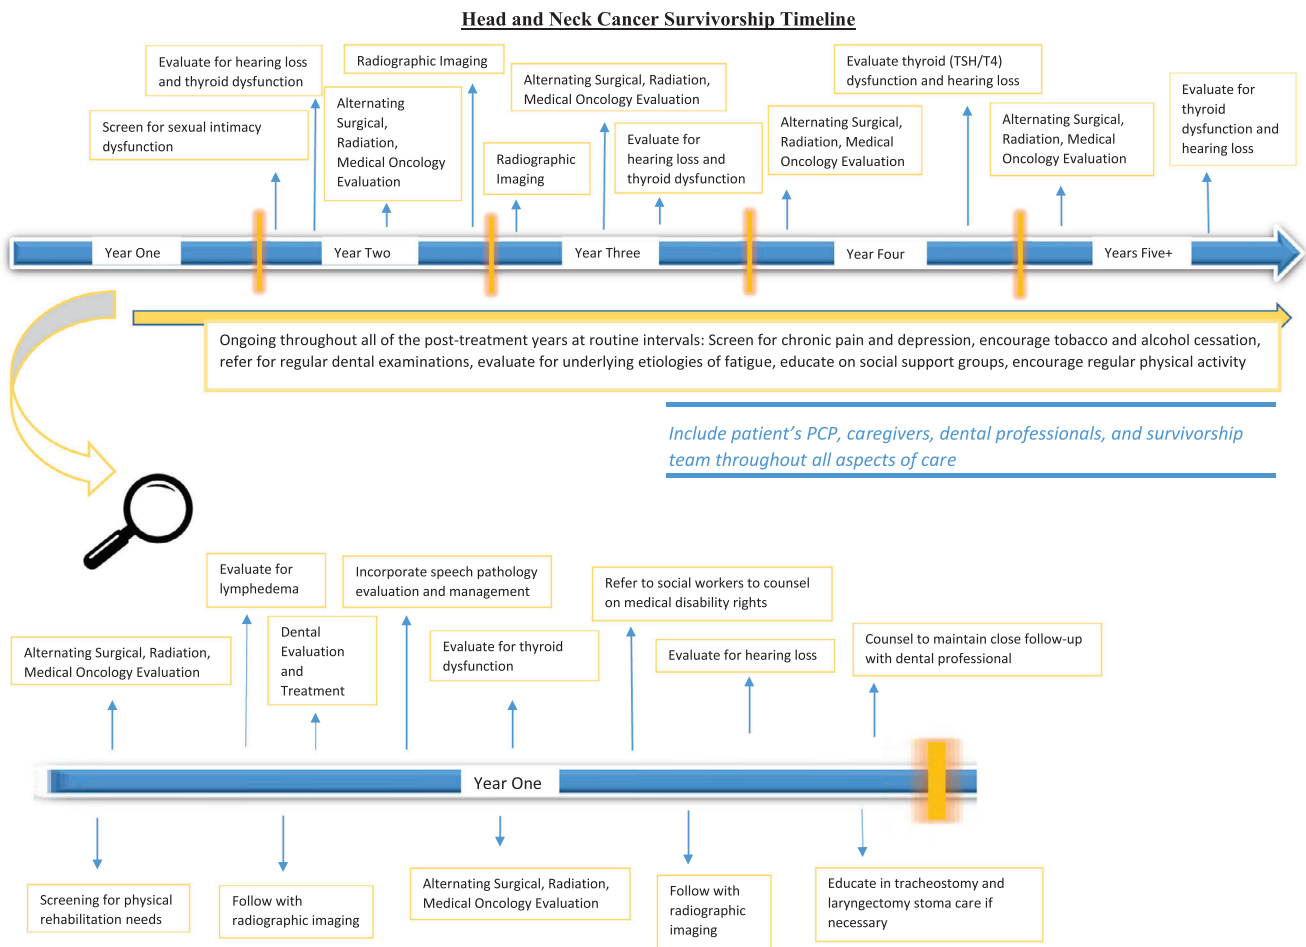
Head and Neck Cancer Survivorship Timeline

Screen for sexual intimacy dysfunction

Evaluate for hearing loss and thyroid dysfunction

Alternating Surgical, Radiation, Medical Oncology Evaluation

Radiographic Imaging

Radiographic Imaging

Alternating Surgical, Radiation, Medical Oncology Evaluation

Evaluate for hearing loss and thyroid dysfunction

Alternating Surgical, Radiation, Medical Oncology Evaluation

Evaluate thyroid (TSH/T4) dysfunction and hearing loss

Alternating Surgical, Radiation, Medical Oncology Evaluation

Evaluate for thyroid dysfunction and hearing loss

Year One

Year Two

Year Three

Year Four

Years Five+

Ongoing throughout all of the post-treatment years at routine intervals: Screen for chronic pain and depression, encourage tobacco and alcohol cessation, refer for regular dental examinations, evaluate for underlying etiologies of fatigue, educate on social support groups, encourage regular physical activity

Include patient's PCP, caregivers, dental professionals, and survivorship team throughout all aspects of care

Alternating Surgical, Radiation, Medical Oncology Evaluation

Evaluate for lymphedema

Dental Evaluation and Treatment

Incorporate speech pathology evaluation and management

Evaluate for thyroid dysfunction

Refer to social workers to counsel on medical disability rights

Evaluate for hearing loss

Counsel to maintain close follow-up with dental professional

Year One

Screening for physical rehabilitation needs

Follow with radiographic imaging

Alternating Surgical, Radiation, Medical Oncology Evaluation

Follow with radiographic imaging

Educate in tracheostomy and laryngectomy stoma care if necessary